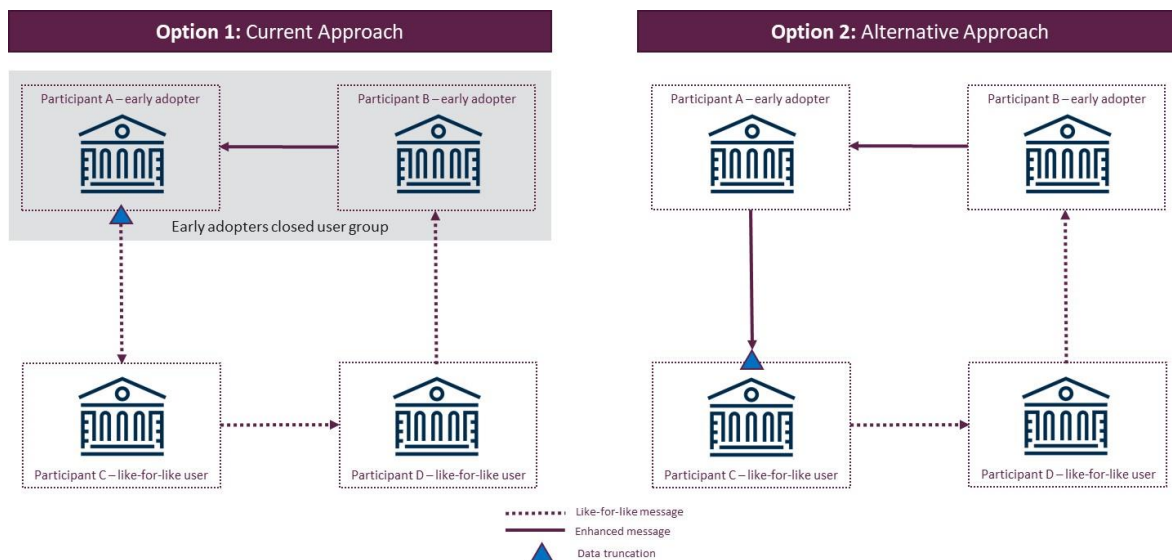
**Option 1:** Current Approach

Participant A – early adopter

Participant B – early adopter

Early adopters closed user group

Participant C – like-for-like user

Participant D – like-for-like user

**Option 2:** Alternative Approach

Participant A – early adopter

Participant B – early adopter

Participant C – like-for-like user

Participant D – like-for-like user

Like-for-like message

Enhanced message

Data truncation